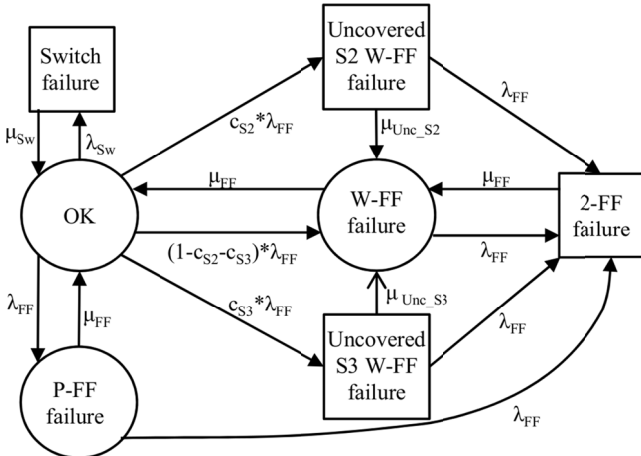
Switch failure

Uncovered S2 W-FF failure

$\lambda_{FF}$

$\mu_{Sw}$

$\lambda_{Sw}$

$c_{S2}*\lambda_{FF}$

$\mu_{Unc\_S2}$

$\mu_{FF}$

$\mu_{FF}$

OK

W-FF failure

2-FF failure

$(1-c_{S2}-c_{S3})*\lambda_{FF}$

$\lambda_{FF}$

$\lambda_{FF}$

$\mu_{FF}$

$c_{S3}*\lambda_{FF}$

$\mu_{Unc\_S3}$

$\lambda_{FF}$

P-FF failure

Uncovered S3 W-FF failure

$\lambda_{FF}$